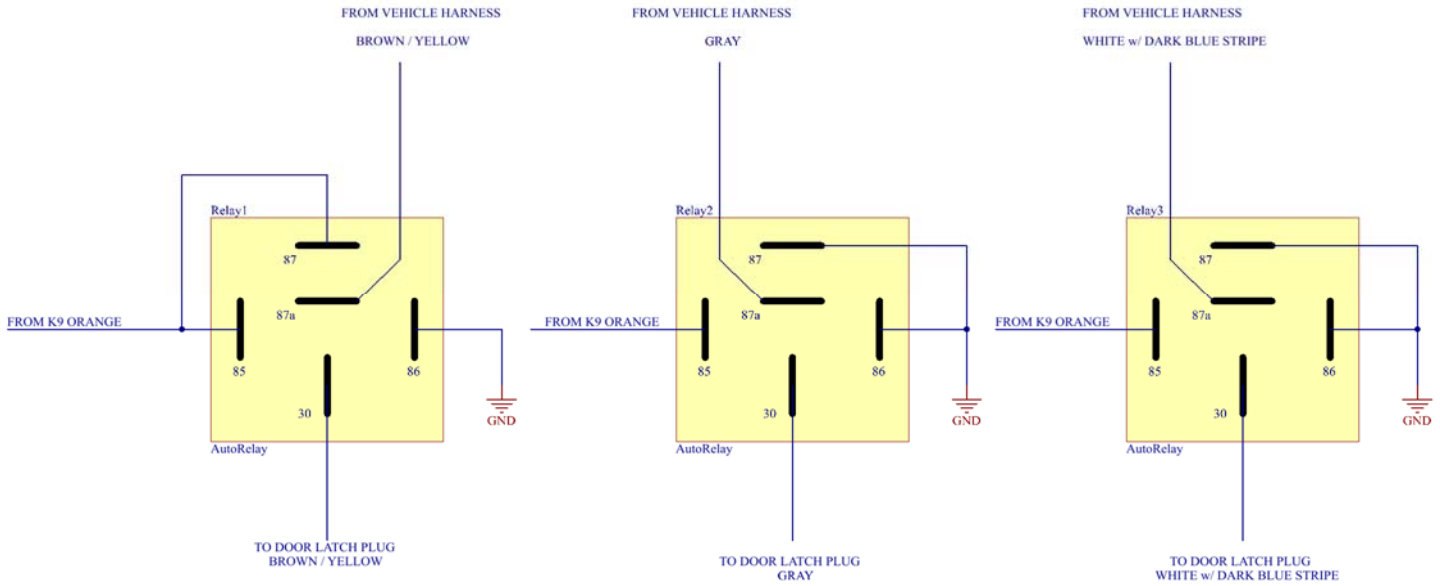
FROM VEHICLE HARNESS

BROWN / YELLOW

Relay1

87

87a

FROM K9 ORANGE

85

86

30

GND

AutoRelay

TO DOOR LATCH PLUG
BROWN / YELLOW

FROM VEHICLE HARNESS

GRAY

Relay2

87

87a

FROM K9 ORANGE

85

86

30

GND

AutoRelay

TO DOOR LATCH PLUG
GRAY

FROM VEHICLE HARNESS

WHITE w/ DARK BLUE STRIPE

Relay3

87

87a

FROM K9 ORANGE

85

86

30

GND

AutoRelay

TO DOOR LATCH PLUG
WHITE w/ DARK BLUE STRIPE